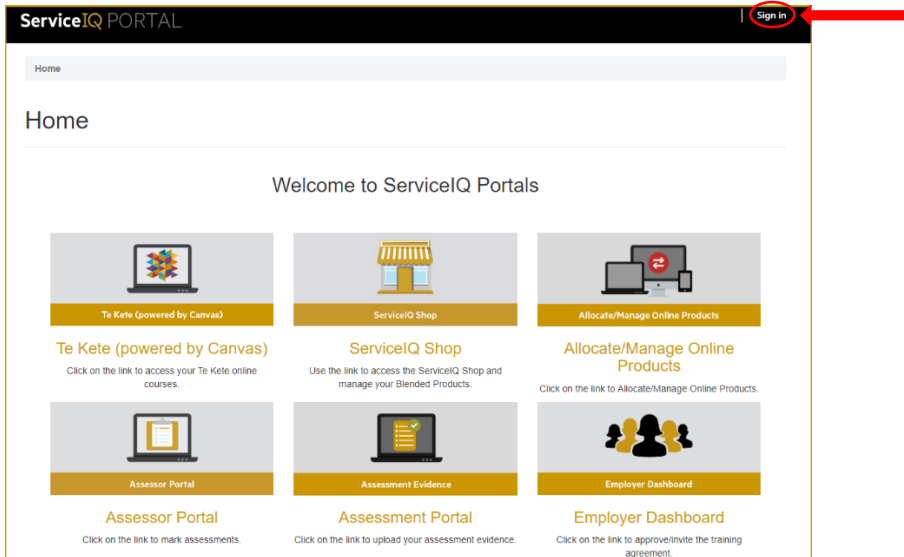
ServiceIQ PORTAL

Sign in

Home

Home

Welcome to ServiceIQ Portals

Te Kete (powered by Canvas)

Te Kete (powered by Canvas)

Click on the link to access your Te Kete online courses.

ServiceIQ Shop

ServiceIQ Shop

Use the link to access the ServiceIQ Shop and manage your Blended Products.

Allocate/Manage Online Products

Allocate/Manage Online Products

Click on the link to Allocate/Manage Online Products.

Assessor Portal

Assessor Portal

Click on the link to mark assessments.

Assessment Evidence

Assessment Portal

Click on the link to upload your assessment evidence.

Employer Dashboard

Employer Dashboard

Click on the link to approve/invite the training agreement.